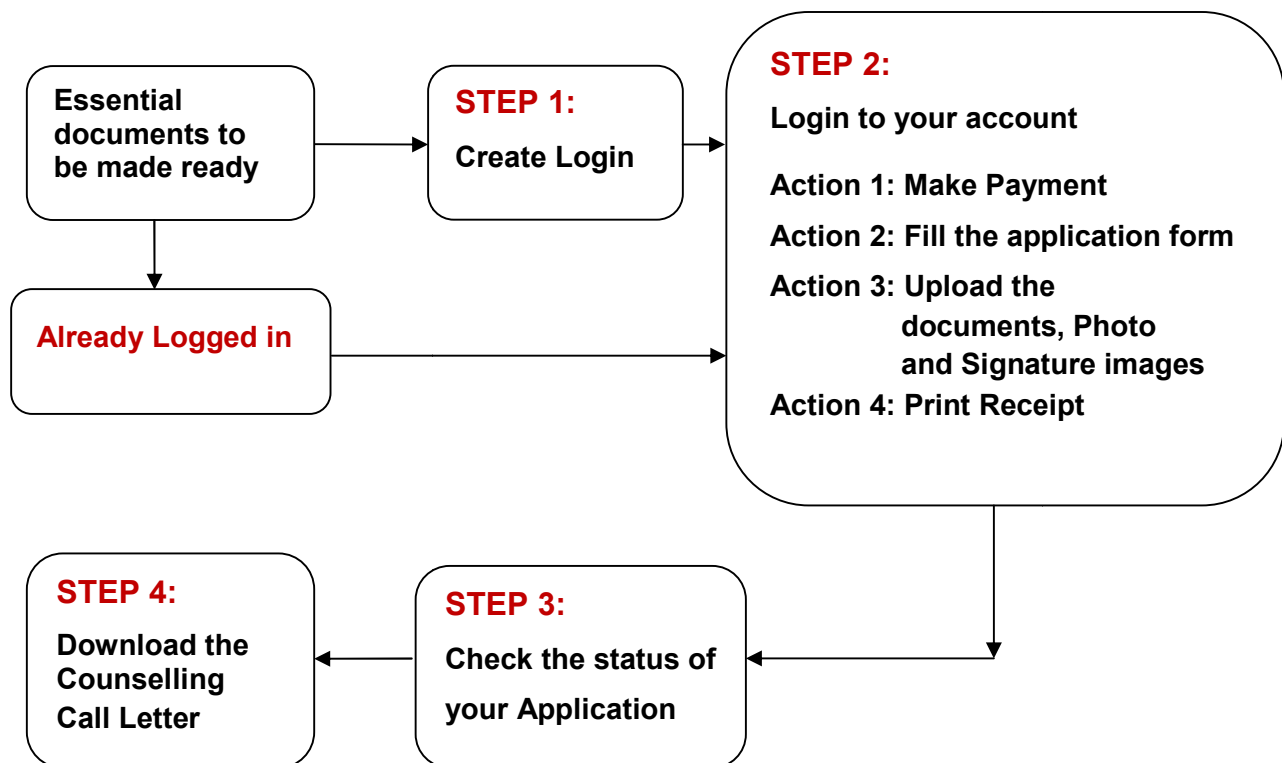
Essential documents to be made ready

STEP 1:
Create Login

STEP 2:
Login to your account
Action 1: Make Payment
Action 2: Fill the application form
Action 3: Upload the documents, Photo and Signature images
Action 4: Print Receipt

Already Logged in

STEP 3:
Check the status of your Application

STEP 4:
Download the Counselling Call Letter